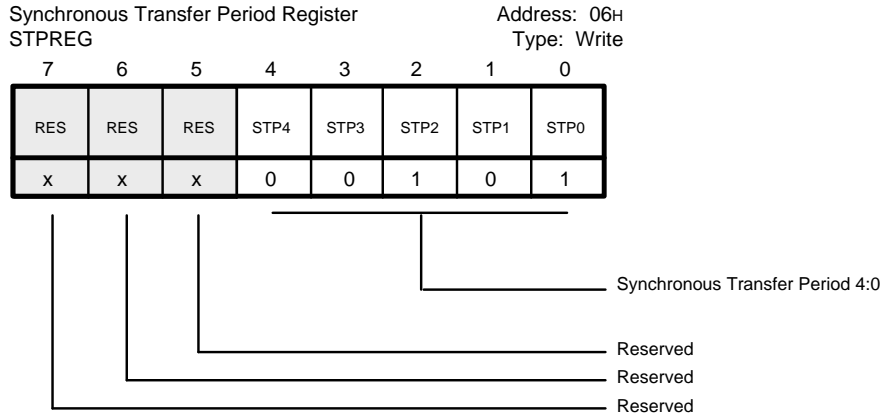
Synchronous Transfer Period Register
STPREG

Address: 06H
Type: Write

| 7 | 6 | 5 | 4 | 3 | 2 | 1 | 0 |
|---|---|---|---|---|---|---|---|
| RES | RES | RES | STP4 | STP3 | STP2 | STP1 | STP0 |
| x | x | x | 0 | 0 | 1 | 0 | 1 |

Synchronous Transfer Period 4:0

Reserved

Reserved

Reserved